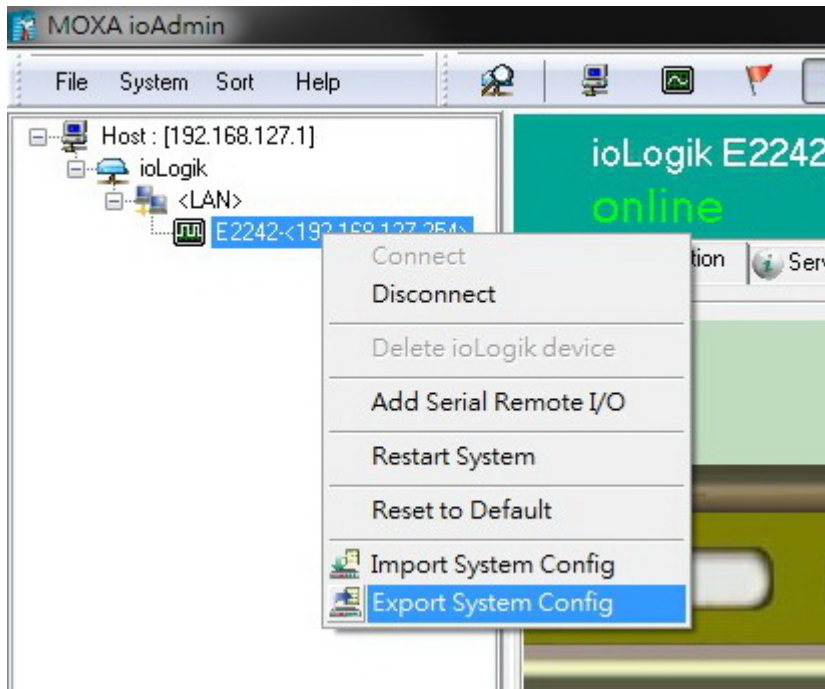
MOXA ioAdmin

File System Sort Help

Host : [192.168.127.1]
ioLogik
<LAN>
E2242-<192.168.127.254>

ioLogik E2242
online

tion
Serv

Connect
Disconnect
Delete ioLogik device
Add Serial Remote I/O
Restart System
Reset to Default
Import System Config
Export System Config